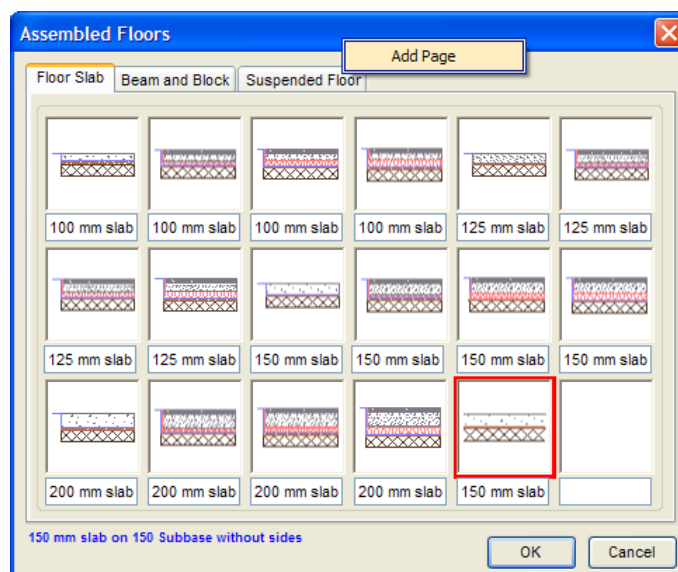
Assembled Floors

Add Page

Floor Slab | Beam and Block | Suspended Floor

100 mm slab
100 mm slab
100 mm slab
100 mm slab
125 mm slab
125 mm slab

125 mm slab
125 mm slab
150 mm slab
150 mm slab
150 mm slab
150 mm slab

200 mm slab
200 mm slab
200 mm slab
200 mm slab
150 mm slab

150 mm slab on 150 Subbase without sides

OK
Cancel